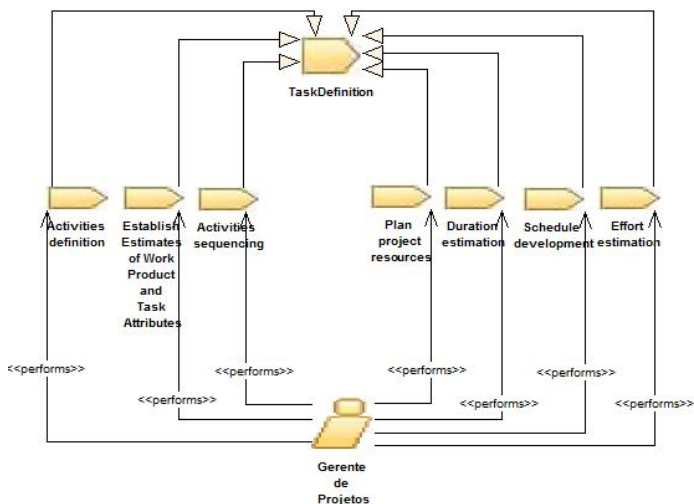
TaskDefinition

Activities definition

Establish Estimates of Work Product and Task Attributes

Activities sequencing

Plan project resources

Duration estimation

Schedule development

Effort estimation

<<performs>>

<<performs>>

<<performs>>

<<performs>>

<<performs>>

<<performs>>

<<performs>>

Gerente de Projetos